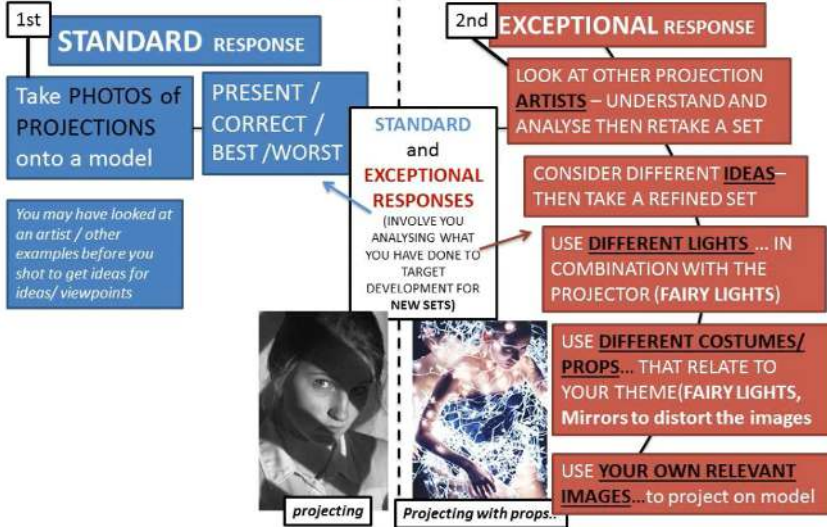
1st

STANDARD RESPONSE

Take PHOTOS of PROJECTIONS onto a model

PRESENT / CORRECT / BEST /WORST

You may have looked at an artist / other examples before you shot to get ideas for ideas/ viewpoints

STANDARD and EXCEPTIONAL RESPONSES (INVOLVE YOU ANALYSING WHAT YOU HAVE DONE TO TARGET DEVELOPMENT FOR NEW SETS)

projecting

Projecting with props..

2nd

EXCEPTIONAL RESPONSE

LOOK AT OTHER PROJECTION ARTISTS – UNDERSTAND AND ANALYSE THEN RETAKE A SET

CONSIDER DIFFERENT IDEAS– THEN TAKE A REFINED SET

USE DIFFERENT LIGHTS ... IN COMBINATION WITH THE PROJECTOR (FAIRY LIGHTS)

USE DIFFERENT COSTUMES/ PROPS... THAT RELATE TO YOUR THEME(FAIRY LIGHTS, Mirrors to distort the images

USE YOUR OWN RELEVANT IMAGES...to project on model